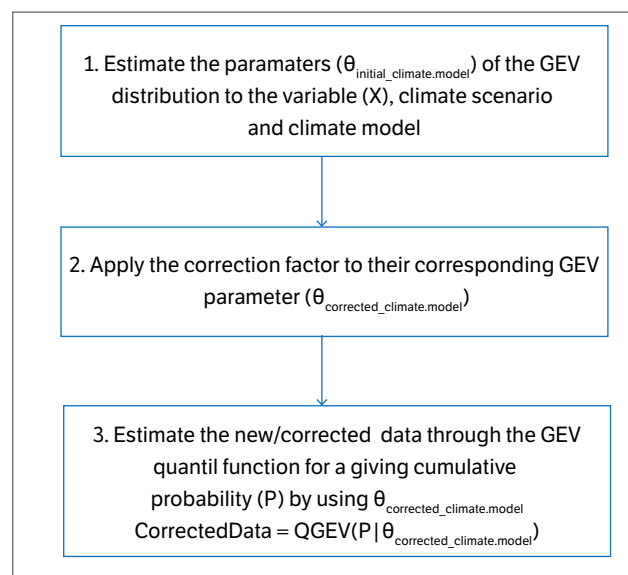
1. Estimate the paramaters ($\theta_{initial\_climate.model}$) of the GEV distribution to the variable (X), climate scenario and climate model

2. Apply the correction factor to their corresponding GEV parameter ($\theta_{corrected\_climate.model}$)

3. Estimate the new/corrected data through the GEV quantil function for a giving cumulative probability (P) by using $\theta_{corrected\_climate.model}$
CorrectedData = QGEV(P | $\theta_{corrected\_climate.model}$)